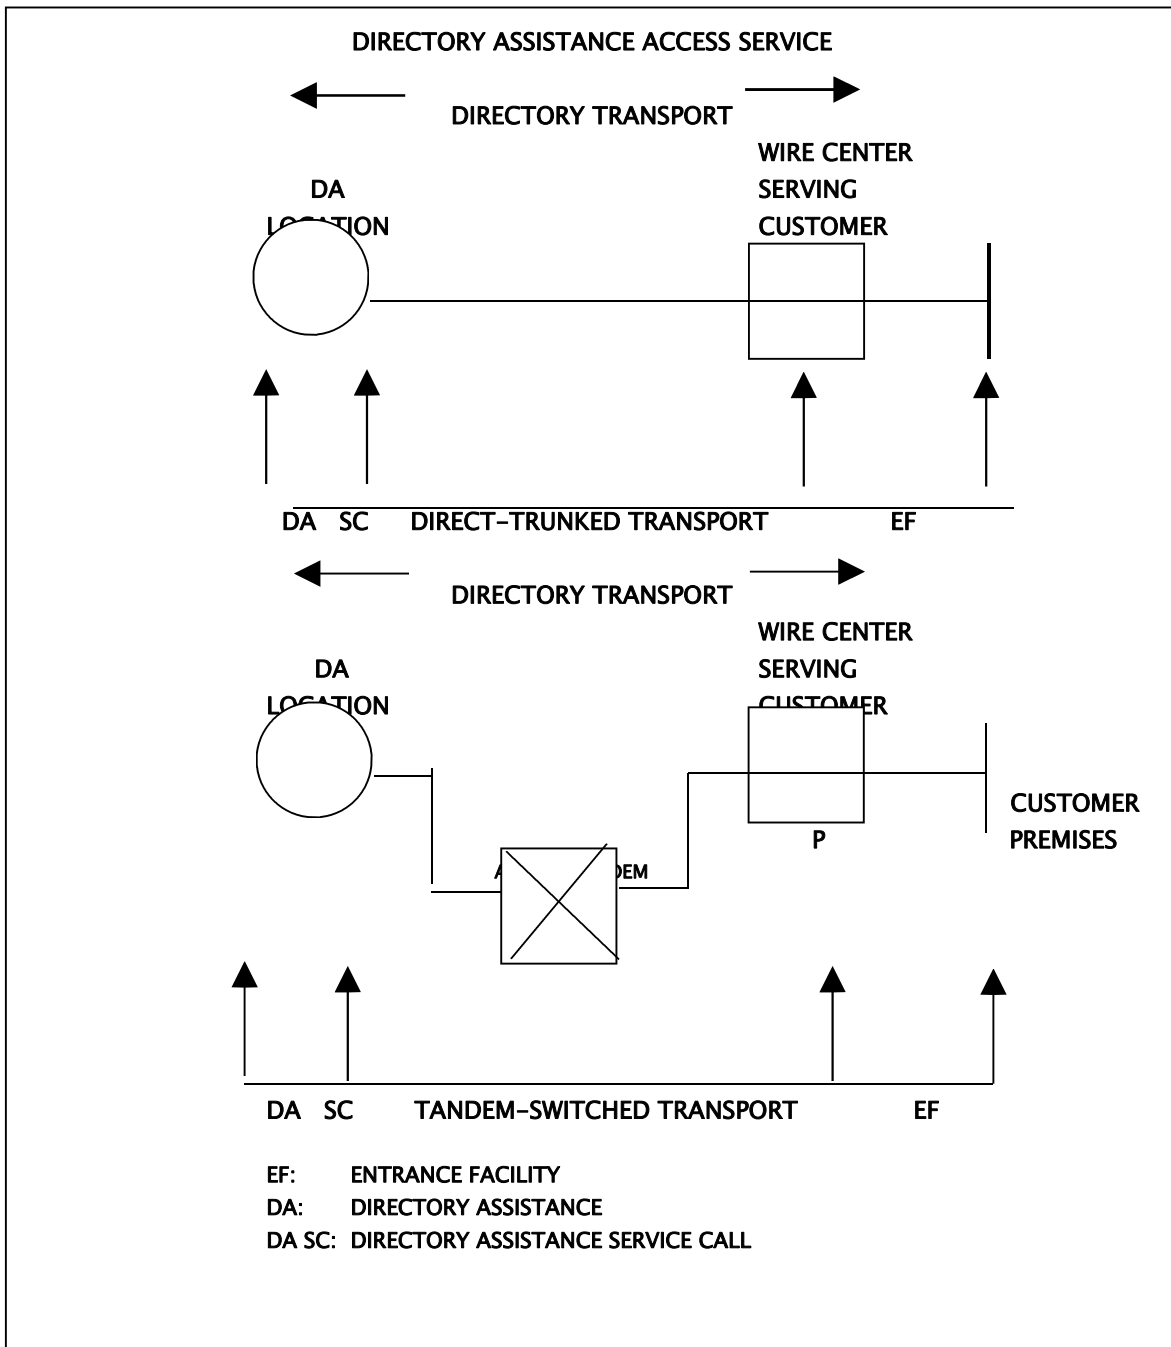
DIRECTORY ASSISTANCE ACCESS SERVICE

DIRECTORY TRANSPORT

DA LOCATION

WIRE CENTER SERVING CUSTOMER

DA SC DIRECT-TRUNKED TRANSPORT EF

DIRECTORY TRANSPORT

DA LOCATION

WIRE CENTER SERVING CUSTOMER

A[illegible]DEM

P

CUSTOMER PREMISES

DA SC TANDEM-SWITCHED TRANSPORT EF

EF: ENTRANCE FACILITY
DA: DIRECTORY ASSISTANCE
DA SC: DIRECTORY ASSISTANCE SERVICE CALL